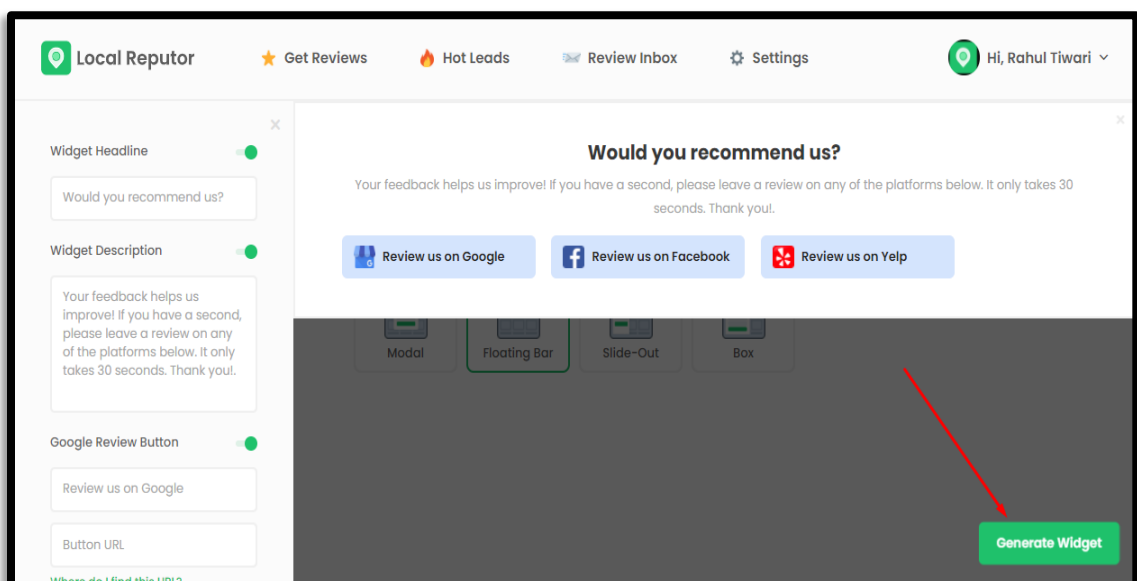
Local Reputor

Get Reviews

Hot Leads

Review Inbox

Settings

Hi, Rahul Tiwari

×

Widget Headline

Would you recommend us?

Widget Description

Your feedback helps us improve! If you have a second, please leave a review on any of the platforms below. It only takes 30 seconds. Thank you!.

Google Review Button

Review us on Google

Button URL

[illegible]

×

Would you recommend us?

Your feedback helps us improve! If you have a second, please leave a review on any of the platforms below. It only takes 30 seconds. Thank you!.

Review us on Google

Review us on Facebook

Review us on Yelp

Modal

Floating Bar

Slide-Out

Box

Generate Widget